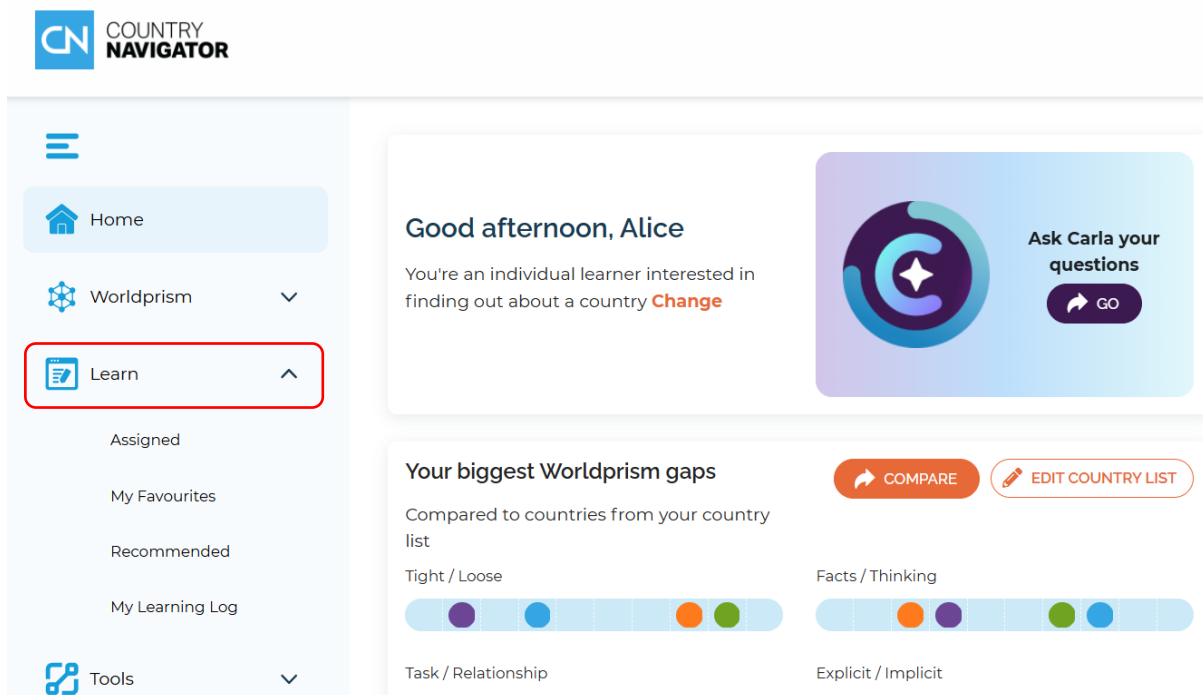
CN COUNTRY NAVIGATOR

Home

Worldprism

Learn

Assigned

My Favourites

Recommended

My Learning Log

Tools

Good afternoon, Alice

You're an individual learner interested in finding out about a country Change

Ask Carla your questions

GO

Your biggest Worldprism gaps

COMPARE

EDIT COUNTRY LIST

Compared to countries from your country list

Tight / Loose

Facts / Thinking

Task / Relationship

Explicit / Implicit